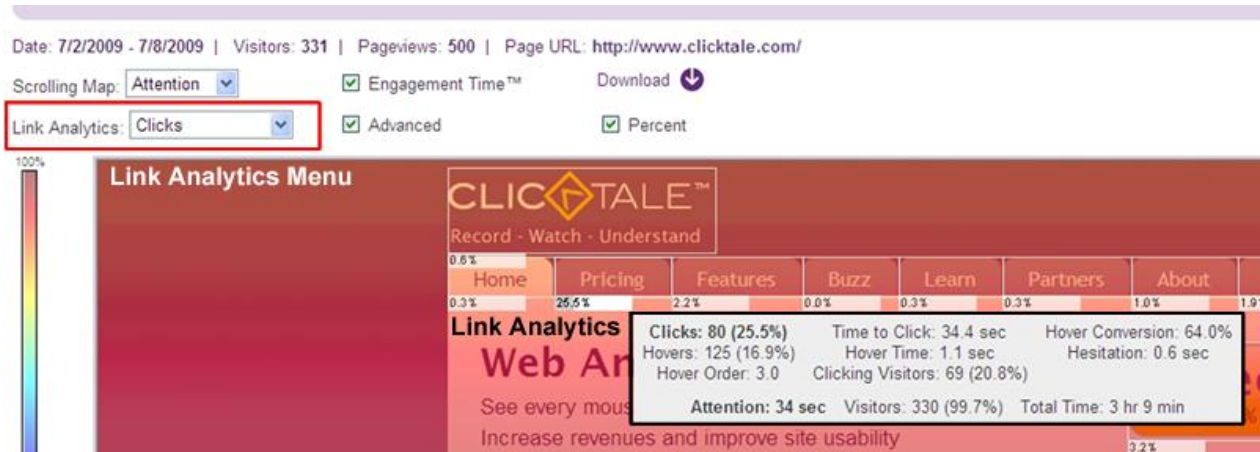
Date: 7/2/2009 - 7/8/2009 | Visitors: 331 | Pageviews: 500 | Page URL: http://www.clicktale.com/

Scrolling Map: Attention

Engagement Time™

Download

Link Analytics: Clicks

Advanced

Percent

100%

Link Analytics Menu

CLICKTALE™

Record - Watch - Understand

0.6%

Home

Pricing

Features

Buzz

Learn

Partners

About

0.3%

25.5%

2.2%

0.0%

0.3%

0.3%

1.0%

1.9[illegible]

Link Analytics

Web An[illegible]

See every mous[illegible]

Increase revenues and improve site usability

Clicks: 80 (25.5%)

Time to Click: 34.4 sec

Hover Conversion: 64.0%

Hovers: 125 (16.9%)

Hover Time: 1.1 sec

Hesitation: 0.6 sec

Hover Order: 3.0

Clicking Visitors: 69 (20.8%)

Attention: 34 sec

Visitors: 330 (99.7%)

Total Time: 3 hr 9 min

3.2%